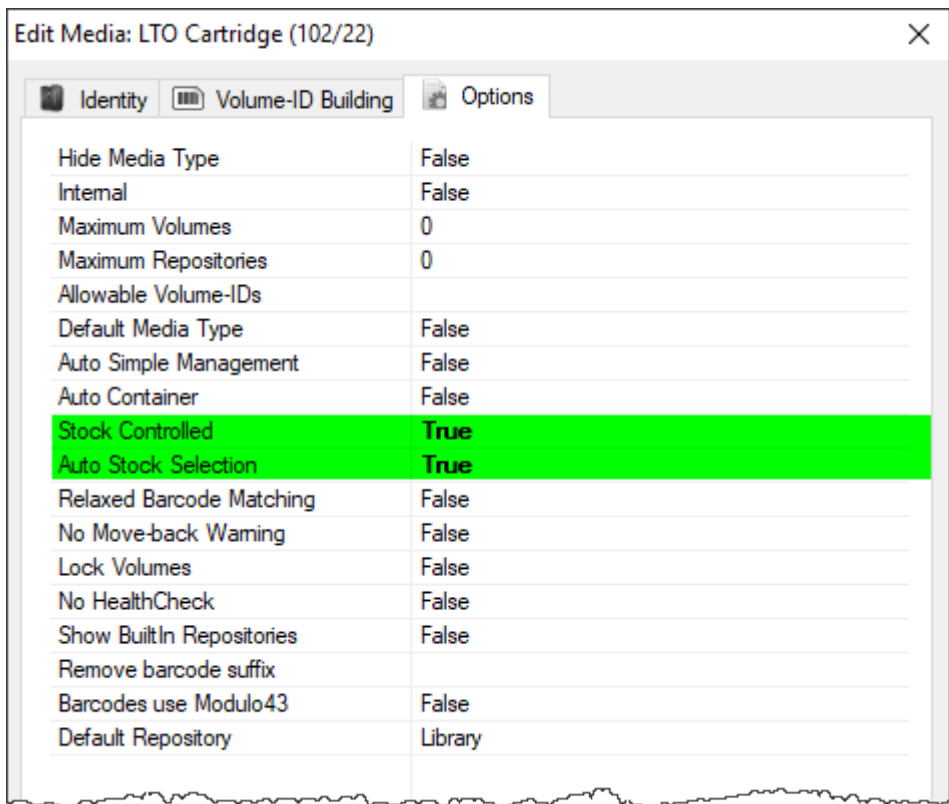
Edit Media: LTO Cartridge (102/22)

×

Identity | Volume-ID Building | Options

| | |
|---|---|
| Hide Media Type | False |
| Internal | False |
| Maximum Volumes | 0 |
| Maximum Repositories | 0 |
| Allowable Volume-IDs | |
| Default Media Type | False |
| Auto Simple Management | False |
| Auto Container | False |
| Stock Controlled | **True** |
| Auto Stock Selection | **True** |
| Relaxed Barcode Matching | False |
| No Move-back Warning | False |
| Lock Volumes | False |
| No HealthCheck | False |
| Show BuiltIn Repositories | False |
| Remove barcode suffix | |
| Barcodes use Modulo43 | False |
| Default Repository | Library |